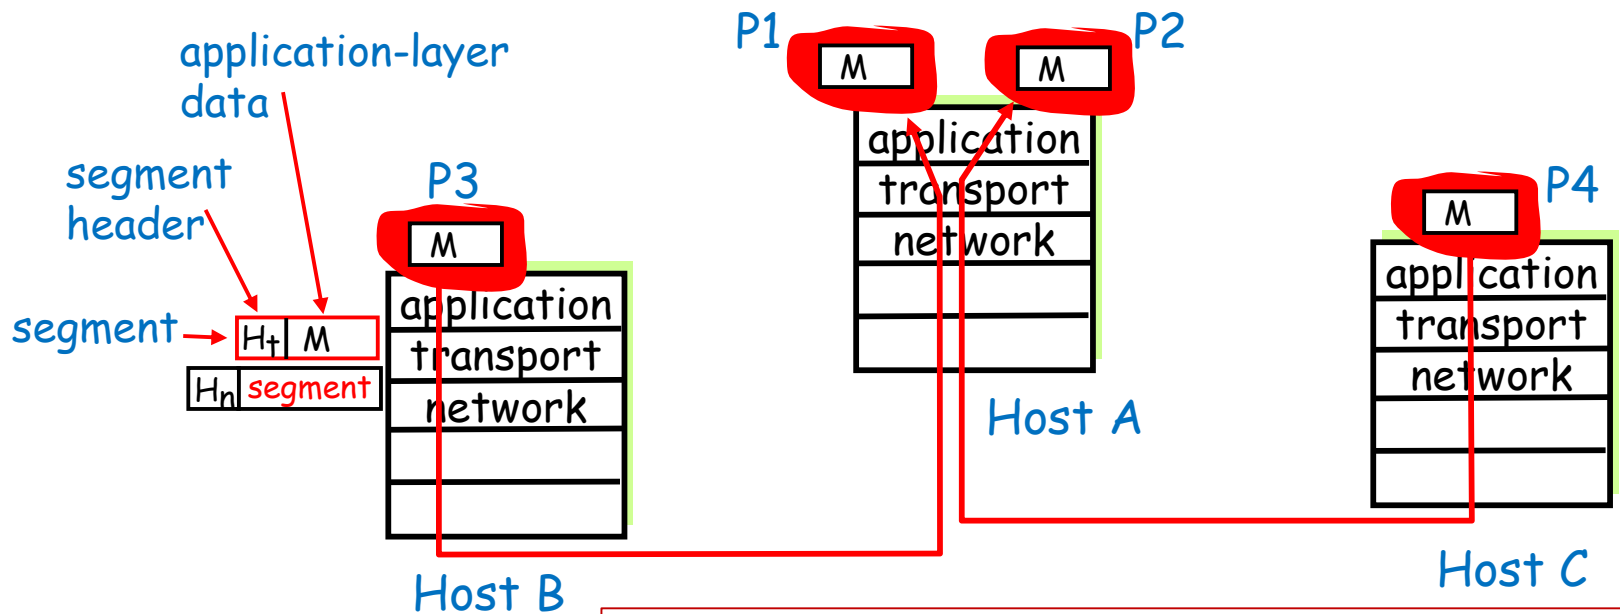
application-layer data

segment header

segment

$H_t$ M

$H_n$ segment

P3

M

application
transport
network

Host B

P1

M

P2

M

application
transport
network

Host A

P4

M

application
transport
network

Host C